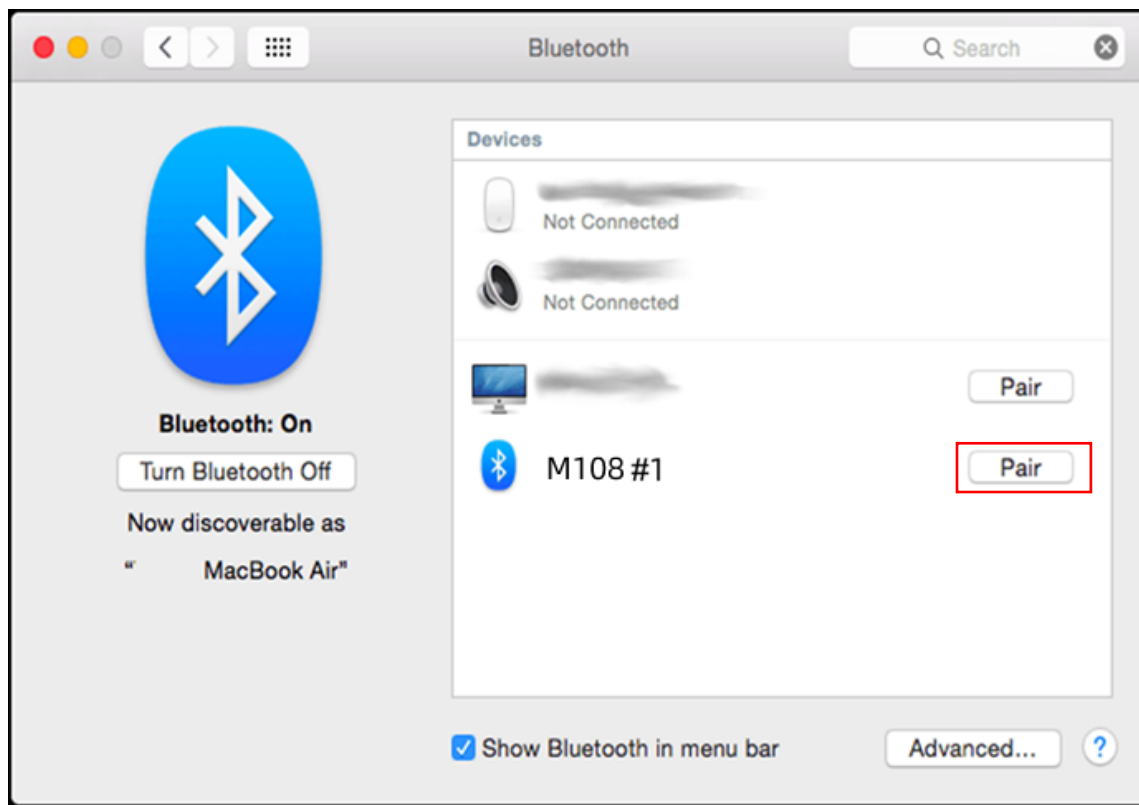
Bluetooth

Search

Bluetooth: On

Turn Bluetooth Off

Now discoverable as

"        MacBook Air"

Devices

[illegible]
Not Connected

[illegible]
Not Connected

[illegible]
Pair

M108 #1
Pair

Show Bluetooth in menu bar

Advanced...

?